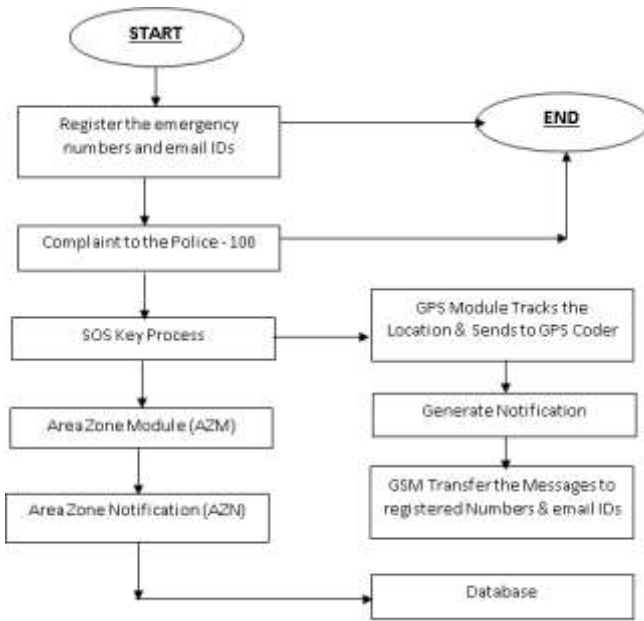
START

Register the emergency numbers and email IDs

END

Complaint to the Police - 100

SOS Key Process

GPS Module Tracks the Location & Sends to GPS Coder

Generate Notification

GSM Transfer the Messages to registered Numbers & email IDs

Area Zone Module (AZM)

Area Zone Notification (AZN)

Database